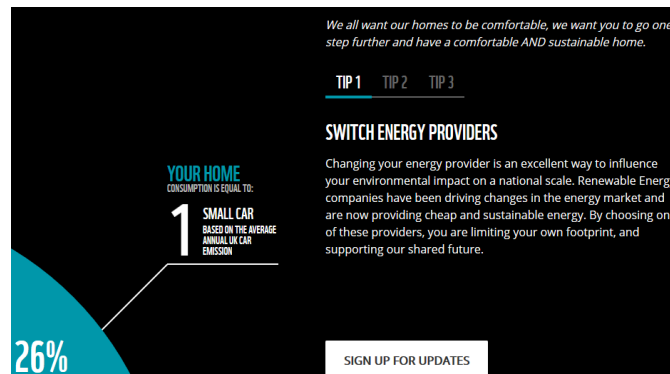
We all want our homes to be comfortable, we want you to go one step further and have a comfortable AND sustainable home.

TIP 1 TIP 2 TIP 3

SWITCH ENERGY PROVIDERS

Changing your energy provider is an excellent way to influence your environmental impact on a national scale. Renewable Energ companies have been driving changes in the energy market and are now providing cheap and sustainable energy. By choosing on of these providers, you are limiting your own footprint, and supporting our shared future.

YOUR HOME
CONSUMPTION IS EQUAL TO:
1 SMALL CAR
BASED ON THE AVERAGE ANNUAL UK CAR EMISSION

26%

SIGN UP FOR UPDATES